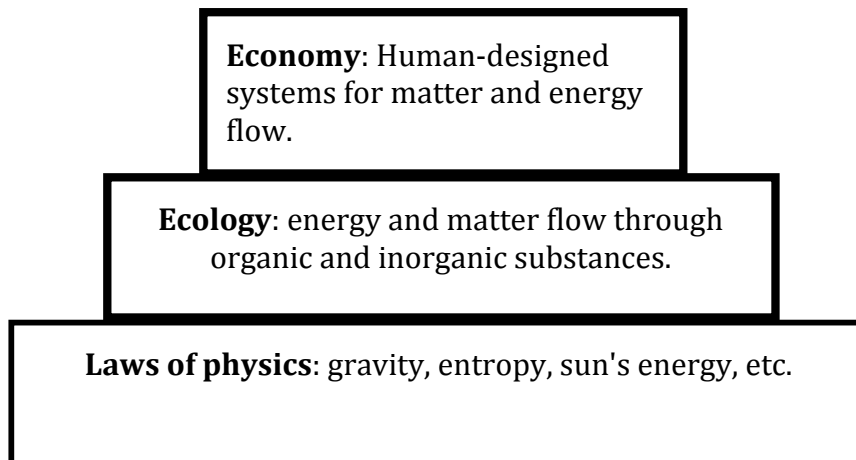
**Economy**: Human-designed systems for matter and energy flow.

**Ecology**: energy and matter flow through organic and inorganic substances.

**Laws of physics**: gravity, entropy, sun's energy, etc.